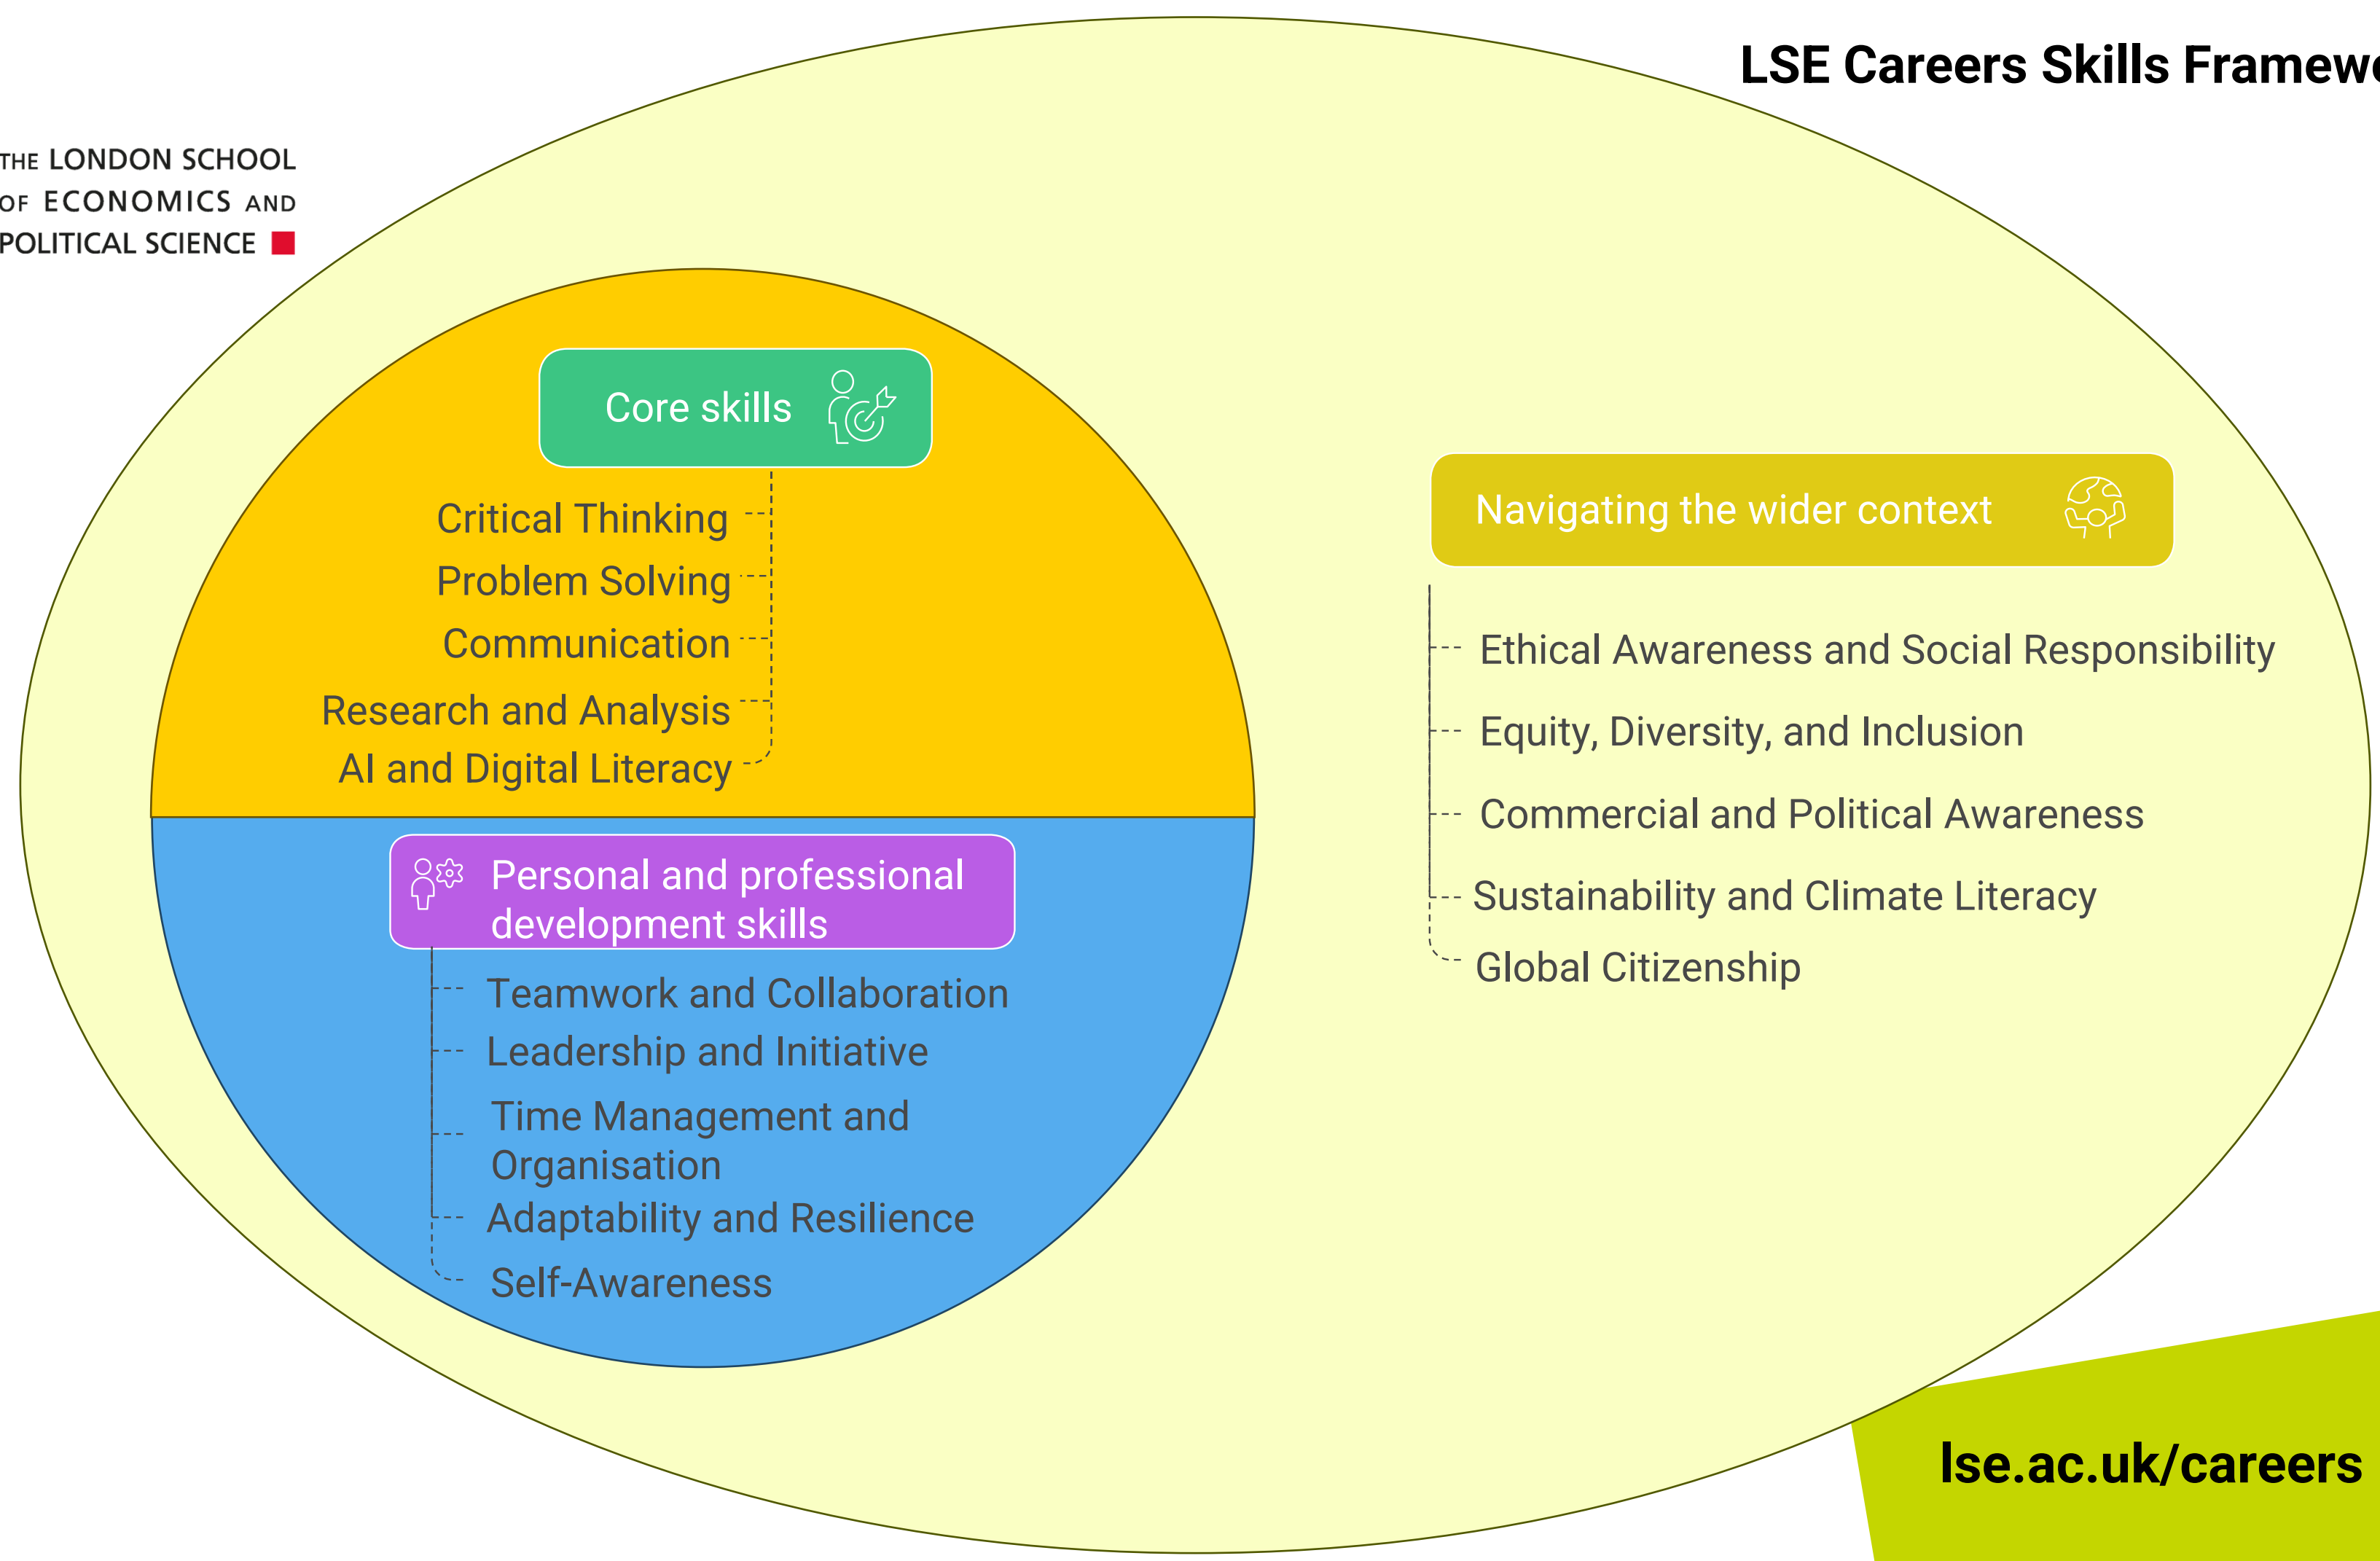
LSE Careers Skills Framew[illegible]

THE LONDON SCHOOL OF ECONOMICS AND POLITICAL SCIENCE

Core skills

Critical Thinking
Problem Solving
Communication
Research and Analysis
AI and Digital Literacy

Personal and professional development skills

Teamwork and Collaboration
Leadership and Initiative
Time Management and Organisation
Adaptability and Resilience
Self-Awareness

Navigating the wider context

Ethical Awareness and Social Responsibility
Equity, Diversity, and Inclusion
Commercial and Political Awareness
Sustainability and Climate Literacy
Global Citizenship

lse.ac.uk/careers